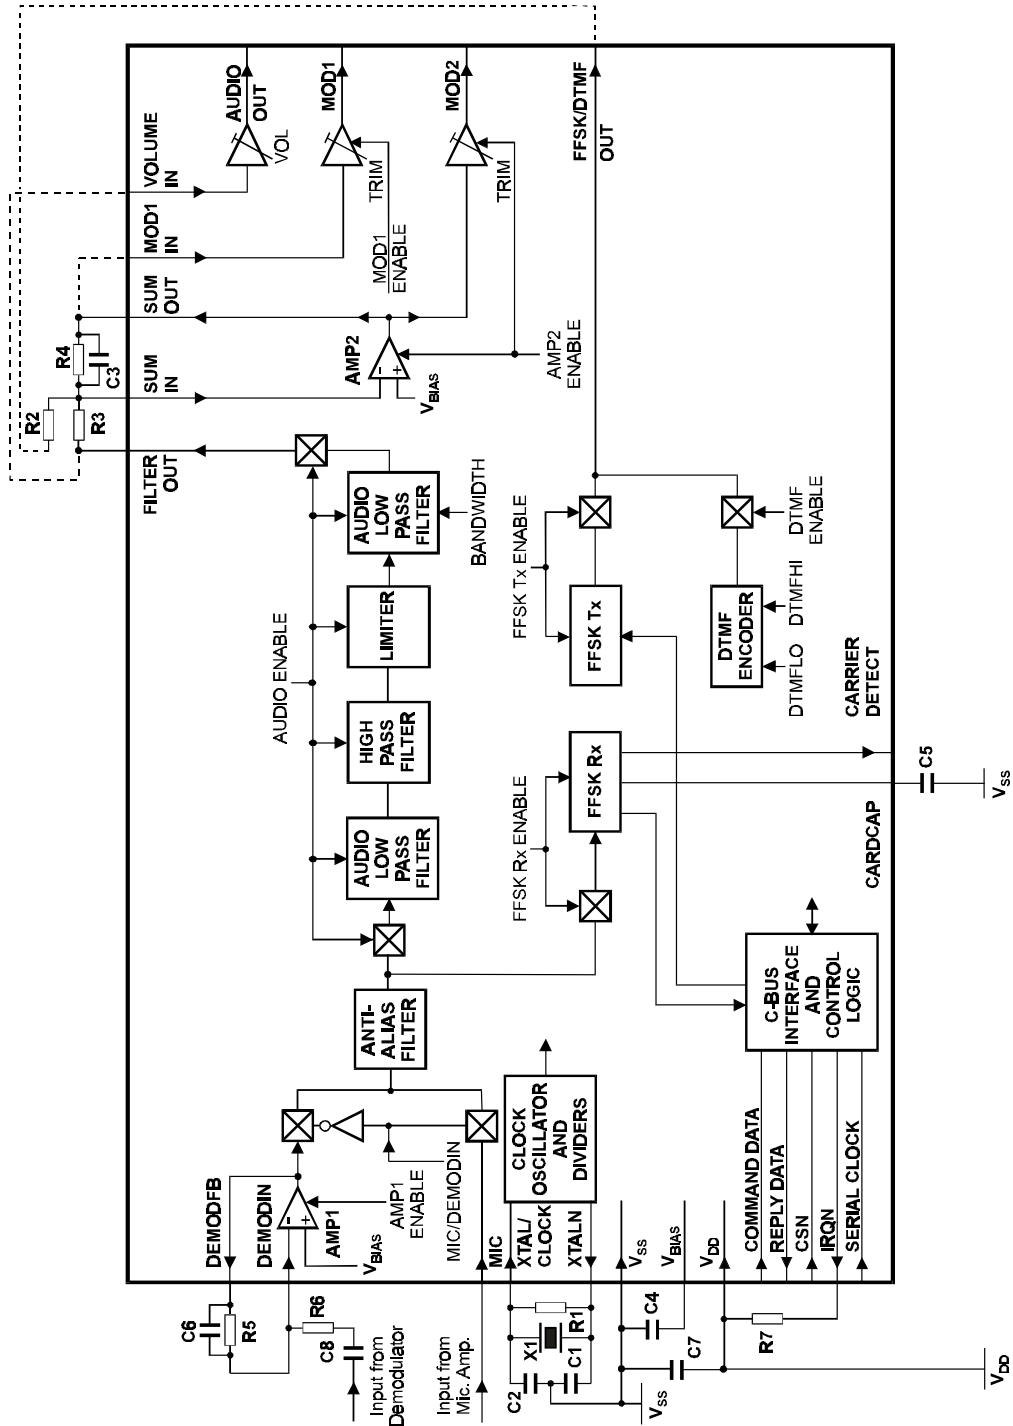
AUDIO OUT
MOD1
MOD2
FFSK/DTMF OUT
VOLUME IN
VOL
TRIM
TRIM
MOD1 IN
MOD1 ENABLE
SUM OUT
AMP2
AMP2 ENABLE
R4
C3
SUM IN
$V_{BIAS}$
R2
R3
FILTER OUT
AUDIO LOW PASS FILTER
BANDWIDTH
FFSK Tx ENABLE
DTMF ENABLE
LIMITER
FFSK Tx
DTMF ENCODER
DTMFLO
DTMFHI
AUDIO ENABLE
CARRIER DETECT
HIGH PASS FILTER
FFSK Rx
C5
$V_{SS}$
AUDIO LOW PASS FILTER
FFSK Rx ENABLE
CARDCAP
ANTI-ALIAS FILTER
C-BUS INTERFACE AND CONTROL LOGIC
CLOCK OSCILLATOR AND DIVIDERS
DEMODFB
DEMODIN
AMP1
$V_{BIAS}$
AMP1 ENABLE
DEMODIN
MIC/DEMODIN
MIC
XTAL/ CLOCK
XTALN
$V_{SS}$
$V_{BIAS}$
$V_{DD}$
COMMAND DATA
REPLY DATA
CSN
IRQN
SERIAL CLOCK
C6
R5
R6
C8
Input from Demodulator
Input from Mic. Amp.
C2
X1
C1
R1
C4
C7
R7
$V_{SS}$
$V_{DD}$